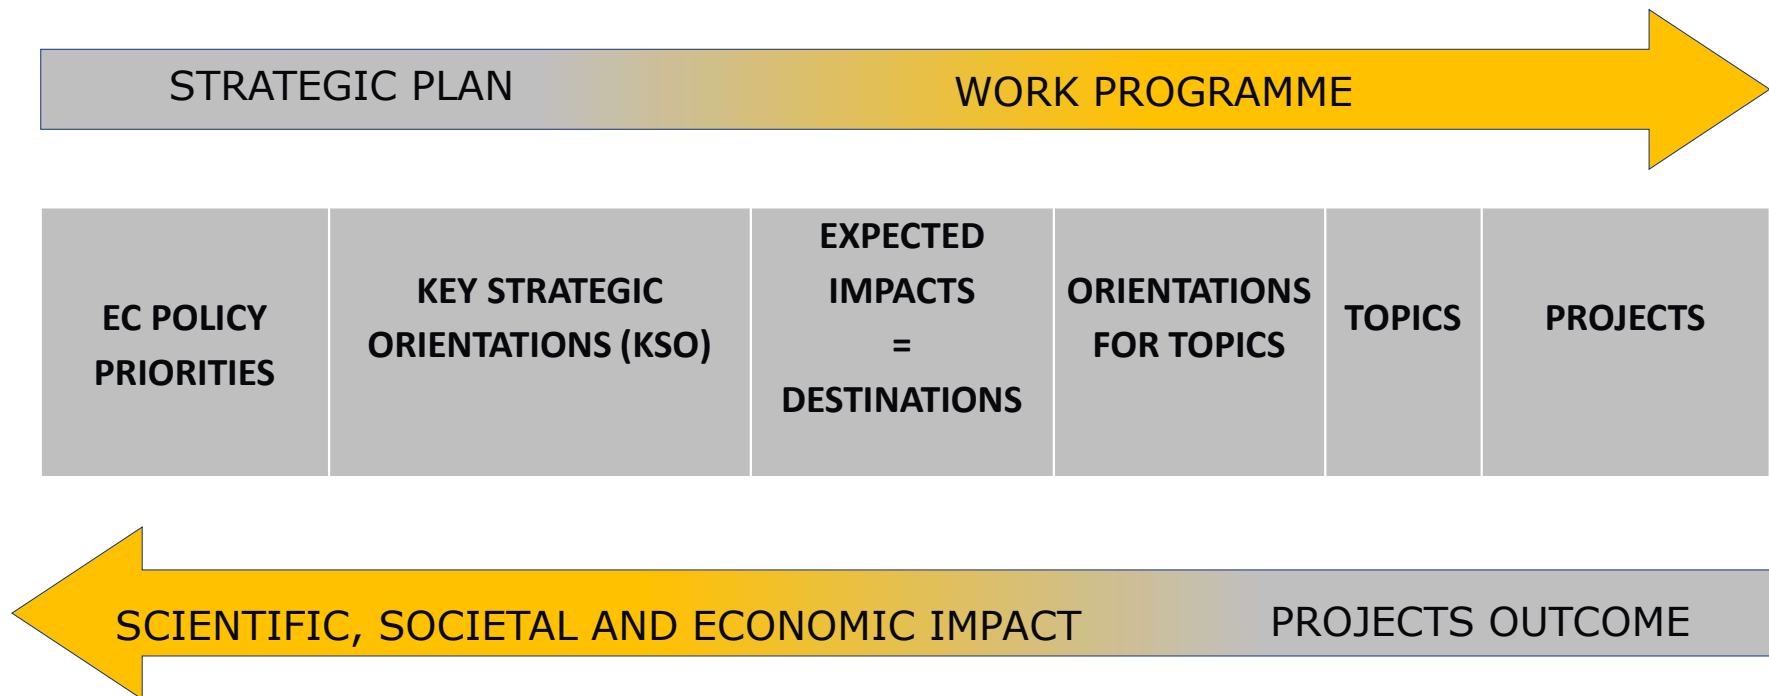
STRATEGIC PLAN
WORK PROGRAMME

| EC POLICY PRIORITIES | KEY STRATEGIC ORIENTATIONS (KSO) | EXPECTED IMPACTS = DESTINATIONS | ORIENTATIONS FOR TOPICS | TOPICS | PROJECTS |
|---|---|---|---|---|---|

SCIENTIFIC, SOCIETAL AND ECONOMIC IMPACT
PROJECTS OUTCOME